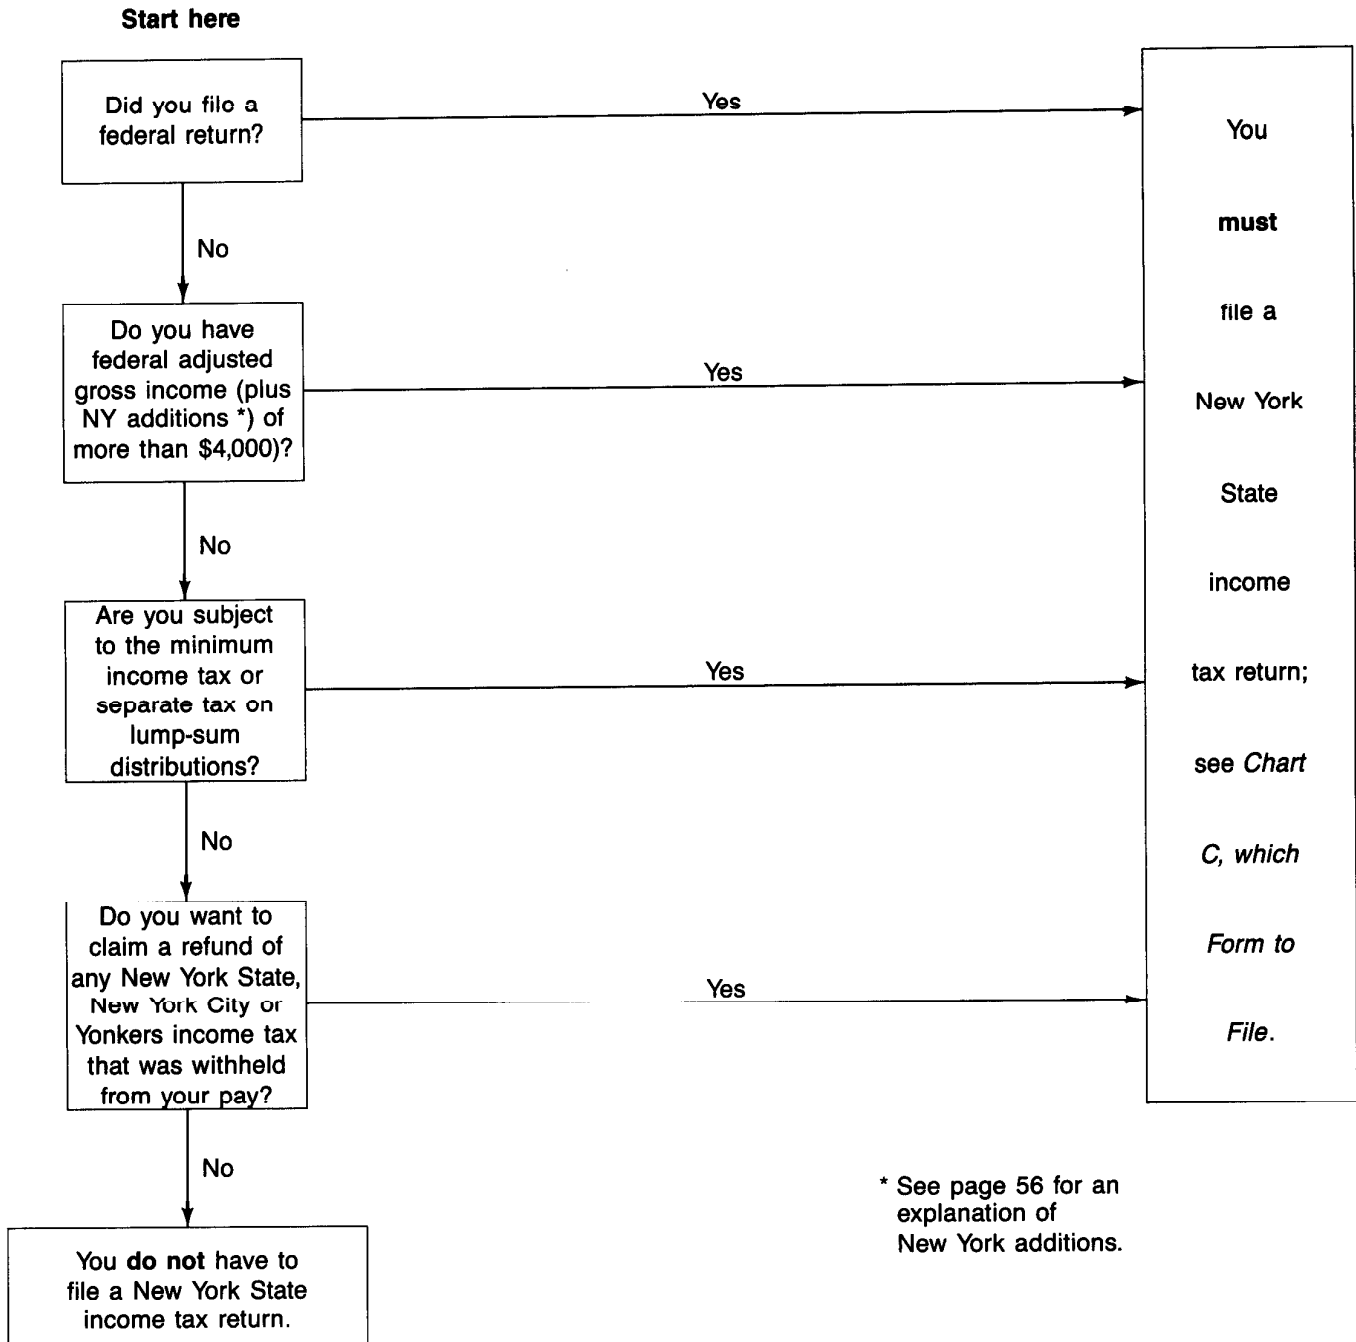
Start here

Did you file a federal return?

Yes

No

Do you have federal adjusted gross income (plus NY additions *) of more than $4,000)?

Yes

No

Are you subject to the minimum income tax or separate tax on lump-sum distributions?

Yes

No

Do you want to claim a refund of any New York State, New York City or Yonkers income tax that was withheld from your pay?

Yes

No

You **do not** have to file a New York State income tax return.

You **must** file a New York State income tax return; see *Chart C, which Form to File*.

* See page 56 for an explanation of New York additions.